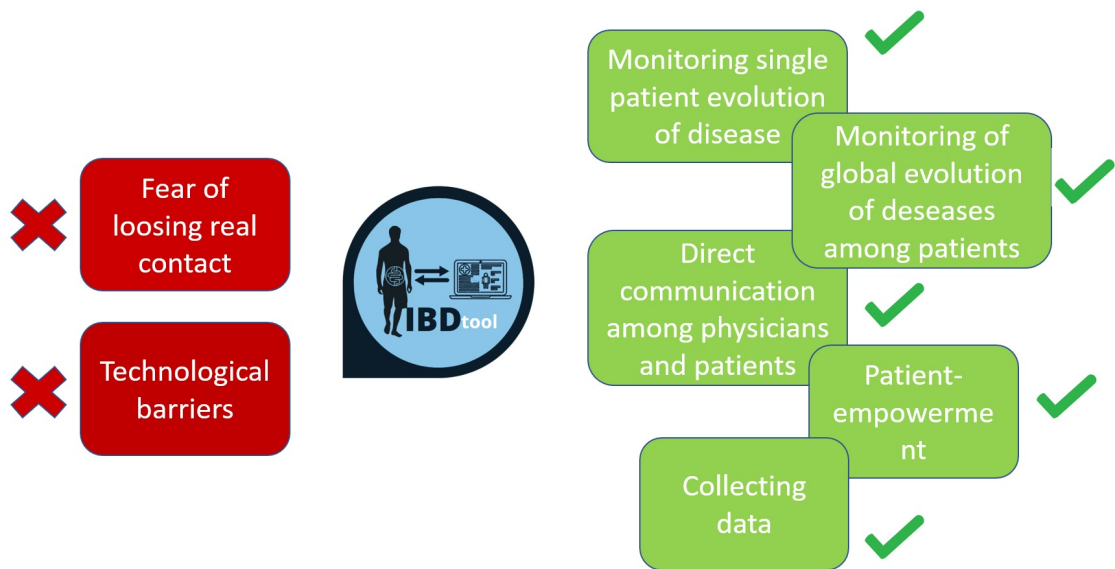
Fear of loosing real contact

Technological barriers

IBDtool

Monitoring single patient evolution of disease

Monitoring of global evolution of deseases among patients

Direct communication among physicians and patients

Patient-empowerme nt

Collecting data